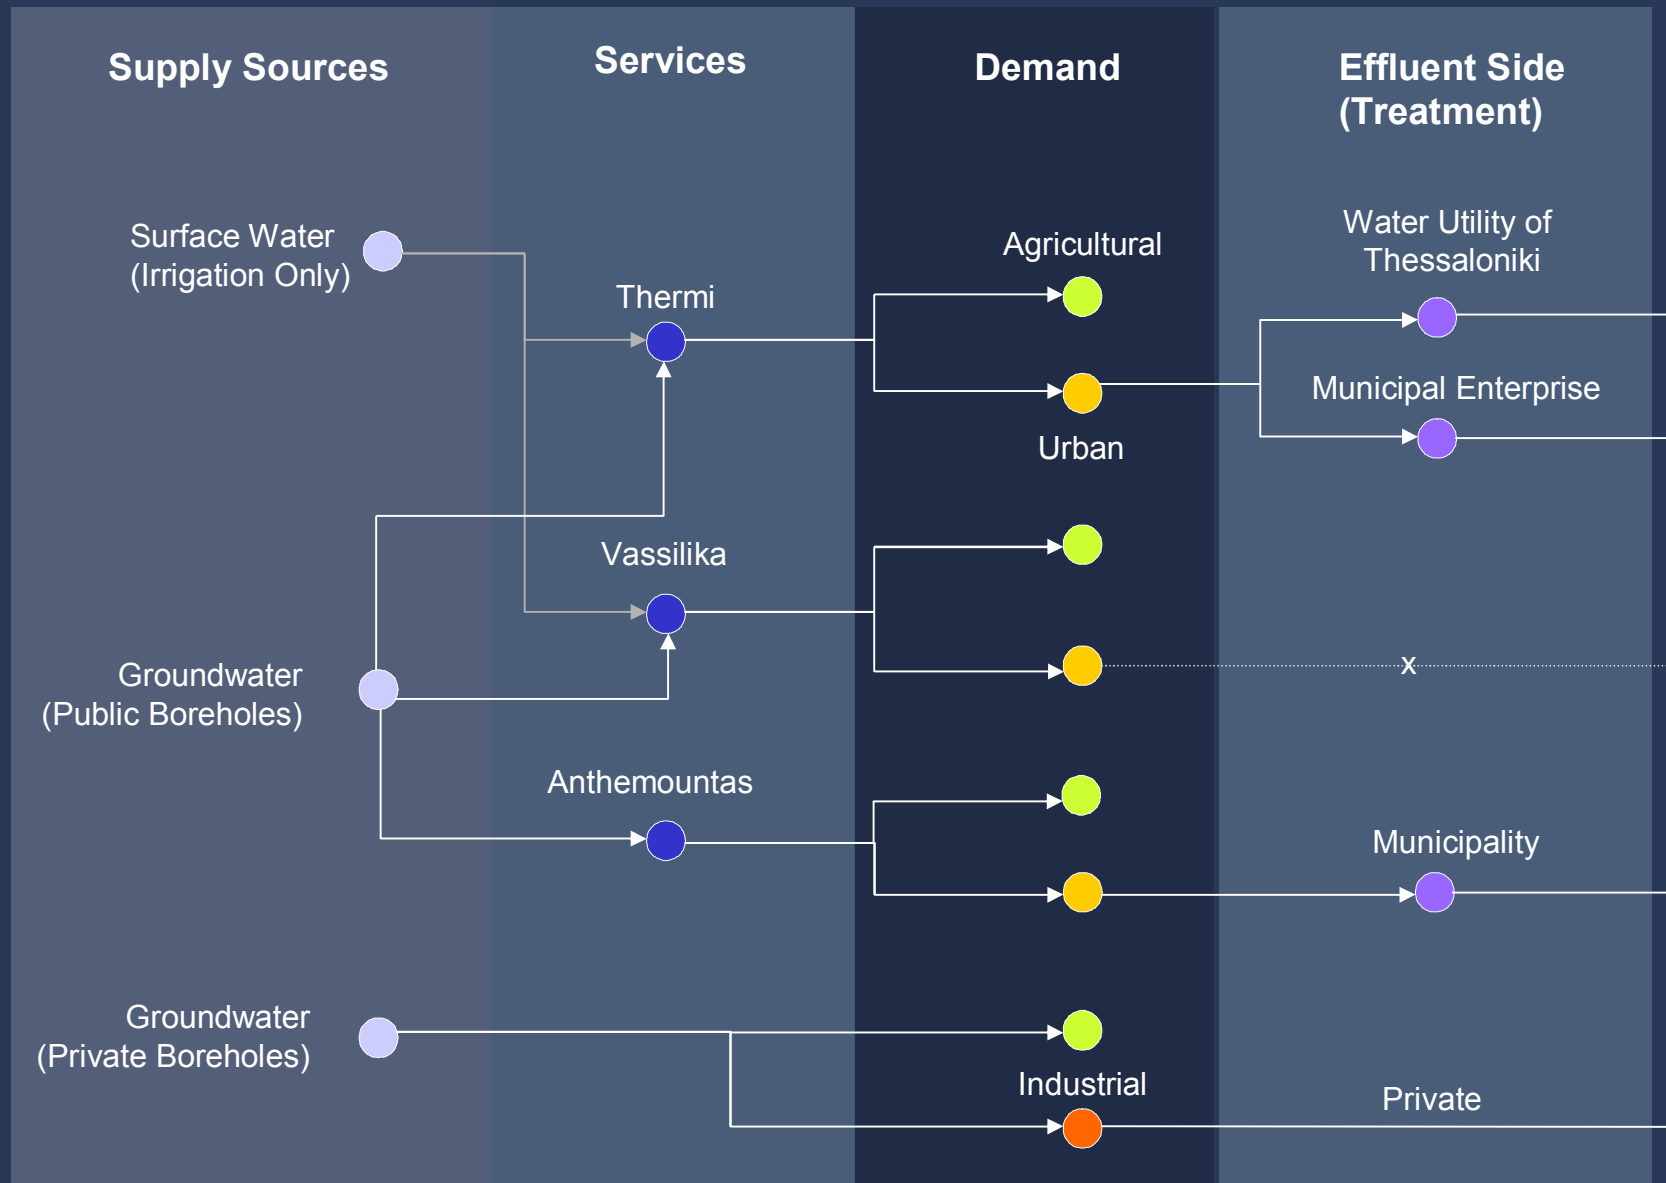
Supply Sources

Services

Demand

Effluent Side (Treatment)

Surface Water (Irrigation Only)

Thermi

Agricultural

Water Utility of Thessaloniki

Municipal Enterprise

Urban

Vassilika

x

Groundwater (Public Boreholes)

Anthemountas

Municipality

Groundwater (Private Boreholes)

Industrial

Private